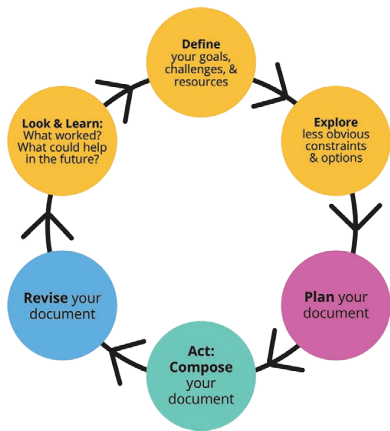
Define
your goals, challenges, & resources

Explore
less obvious constraints & options

Plan your document

Act: Compose your document

Revise your document

Look & Learn:
What worked? What could help in the future?